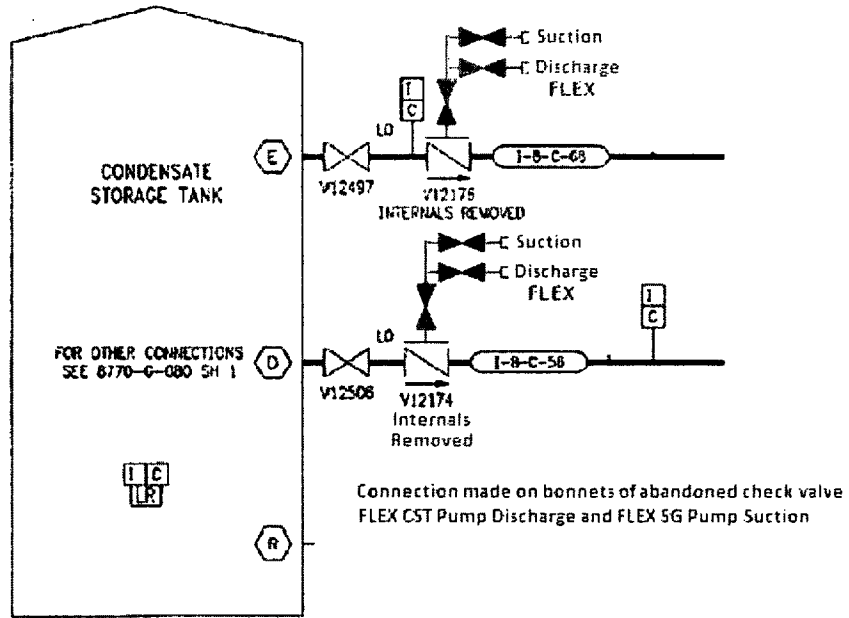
CONDENSATE STORAGE TANK

E

I
C

LO

V12497

V12176
INTERNALS REMOVED

I-8-C-68

C Suction
C Discharge
FLEX

C Suction
C Discharge
FLEX

I
C

FOR OTHER CONNECTIONS SEE 8770-G-080 SH 1

D

LO

V12508

V12174
Internals
Removed

I-8-C-58

I C
LR

R

Connection made on bonnets of abandoned check valve
FLEX CST Pump Discharge and FLEX SG Pump Suction